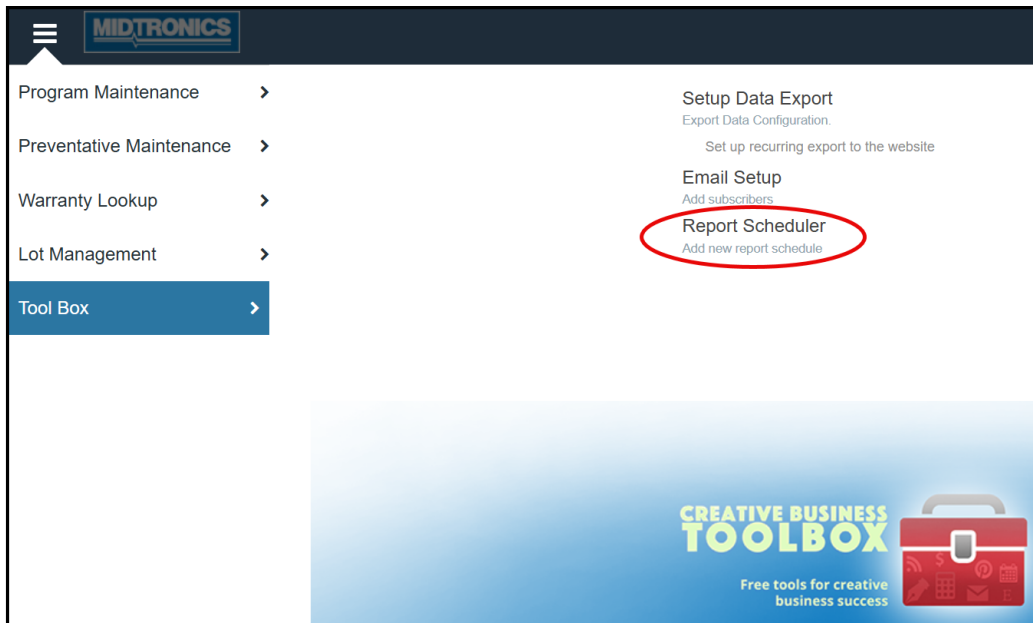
MIDTRONICS

Program Maintenance

Preventative Maintenance

Warranty Lookup

Lot Management

Tool Box

Setup Data Export
Export Data Configuration.

Set up recurring export to the website

Email Setup
Add subscribers

Report Scheduler
Add new report schedule

CREATIVE BUSINESS
TOOLBOX

Free tools for creative business success